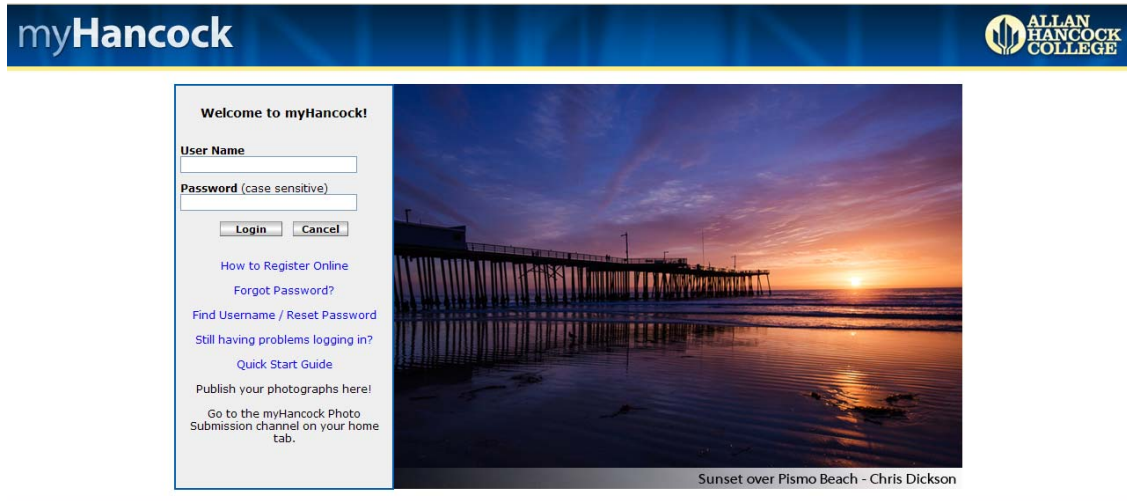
myHancock

ALLAN HANCOCK COLLEGE

Welcome to myHancock!

User Name

Password (case sensitive)

Login Cancel

How to Register Online

Forgot Password?

Find Username / Reset Password

Still having problems logging in?

Quick Start Guide

Publish your photographs here!

Go to the myHancock Photo Submission channel on your home tab.

Sunset over Pismo Beach - Chris Dickson